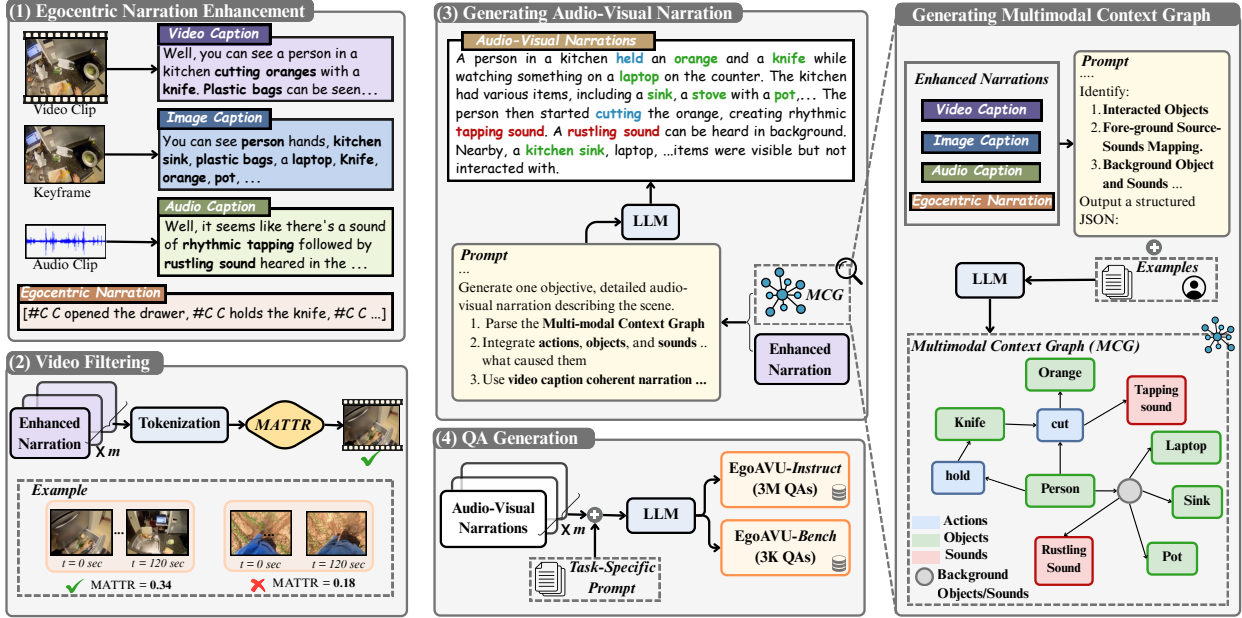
(1) Egocentric Narration Enhancement

Video Clip

Video Caption
Well, you can see a person in a kitchen cutting oranges with a knife. Plastic bags can be seen...

Keyframe

Image Caption
You can see person hands, kitchen sink, plastic bags, a laptop, Knife, orange, pot, ...

Audio Clip

Audio Caption
Well, it seems like there's a sound of rhythmic tapping followed by rustling sound heared in the ...

Egocentric Narration
[#C C opened the drawer, #C C holds the knife, #C C ...]

(2) Video Filtering

Enhanced Narration

X m

Tokenization

MATTR

Example

...

$t = 0$ sec

$t = 120$ sec

MATTR = 0.34

$t = 0$ sec

$t = 120$ sec

MATTR = 0.18

(3) Generating Audio-Visual Narration

Audio-Visual Narrations
A person in a kitchen held an orange and a knife while watching something on a laptop on the counter. The kitchen had various items, including a sink, a stove with a pot,... The person then started cutting the orange, creating rhythmic tapping sound. A rustling sound can be heard in background. Nearby, a kitchen sink, laptop, ...items were visible but not interacted with.

LLM

Prompt
...
Generate one objective, detailed audio-visual narration describing the scene.
1. Parse the Multi-modal Context Graph
2. Integrate actions, objects, and sounds .. what caused them
3. Use video caption coherent narration ...

MCG

Enhanced Narration

(4) QA Generation

Audio-Visual Narrations

X m

LLM

Task-Specific Prompt

EgoAVU-Instruct (3M QAs)

EgoAVU-Bench (3K QAs)

Generating Multimodal Context Graph

Enhanced Narrations

Video Caption

Image Caption

Audio Caption

Egocentric Narration

Prompt
....
Identify:
1. Interacted Objects
2. Fore-ground Source-Sounds Mapping.
3. Background Object and Sounds ...
Output a structured JSON:

LLM

Examples

Multimodal Context Graph (MCG)

Orange

Tapping sound

Knife

cut

Laptop

hold

Person

Sink

Actions
Objects
Sounds
Background Objects/Sounds

Rustling Sound

Pot